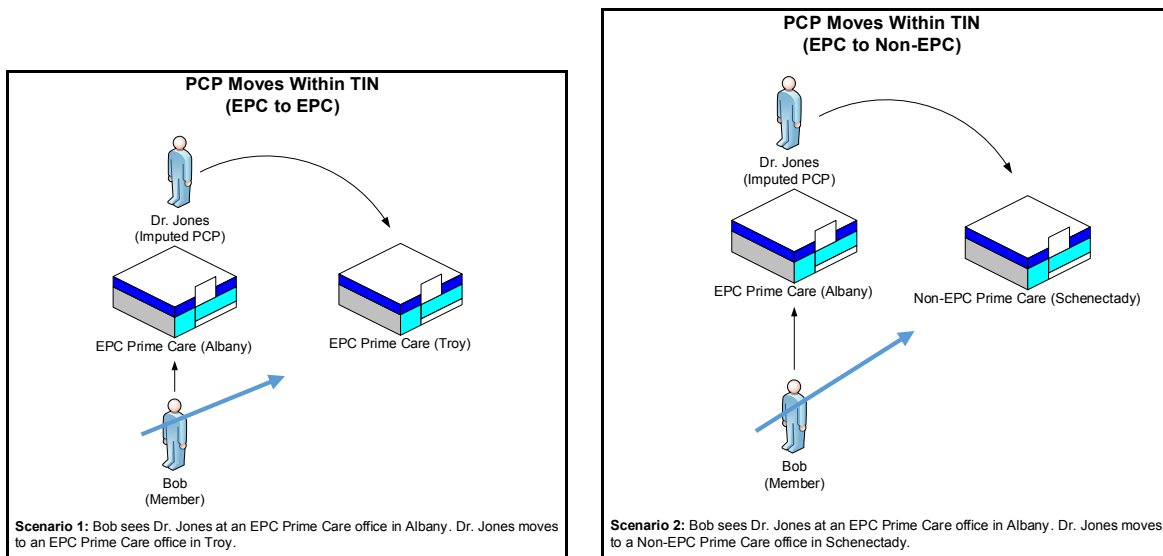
PCP Moves Within TIN
(EPC to EPC)

Dr. Jones
(Imputed PCP)

EPC Prime Care (Albany)

EPC Prime Care (Troy)

Bob
(Member)

**Scenario 1:** Bob sees Dr. Jones at an EPC Prime Care office in Albany. Dr. Jones moves to an EPC Prime Care office in Troy.

PCP Moves Within TIN
(EPC to Non-EPC)

Dr. Jones
(Imputed PCP)

EPC Prime Care (Albany)

Non-EPC Prime Care (Schenectady)

Bob
(Member)

**Scenario 2:** Bob sees Dr. Jones at an EPC Prime Care office in Albany. Dr. Jones moves to a Non-EPC Prime Care office in Schenectady.